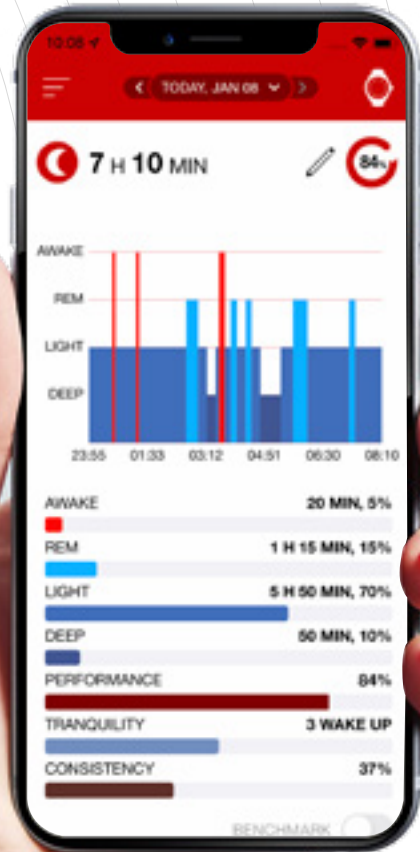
10:08

TODAY, JAN 08

7 H 10 MIN

84%

AWAKE
REM
LIGHT
DEEP

23:55 01:33 03:12 04:51 06:30 08:10

AWAKE 20 MIN, 5%
REM 1 H 15 MIN, 15%
LIGHT 5 H 50 MIN, 70%
DEEP 50 MIN, 10%
PERFORMANCE 84%
TRANQUILITY 3 WAKE UP
CONSISTENCY 37%

BENCHMARK